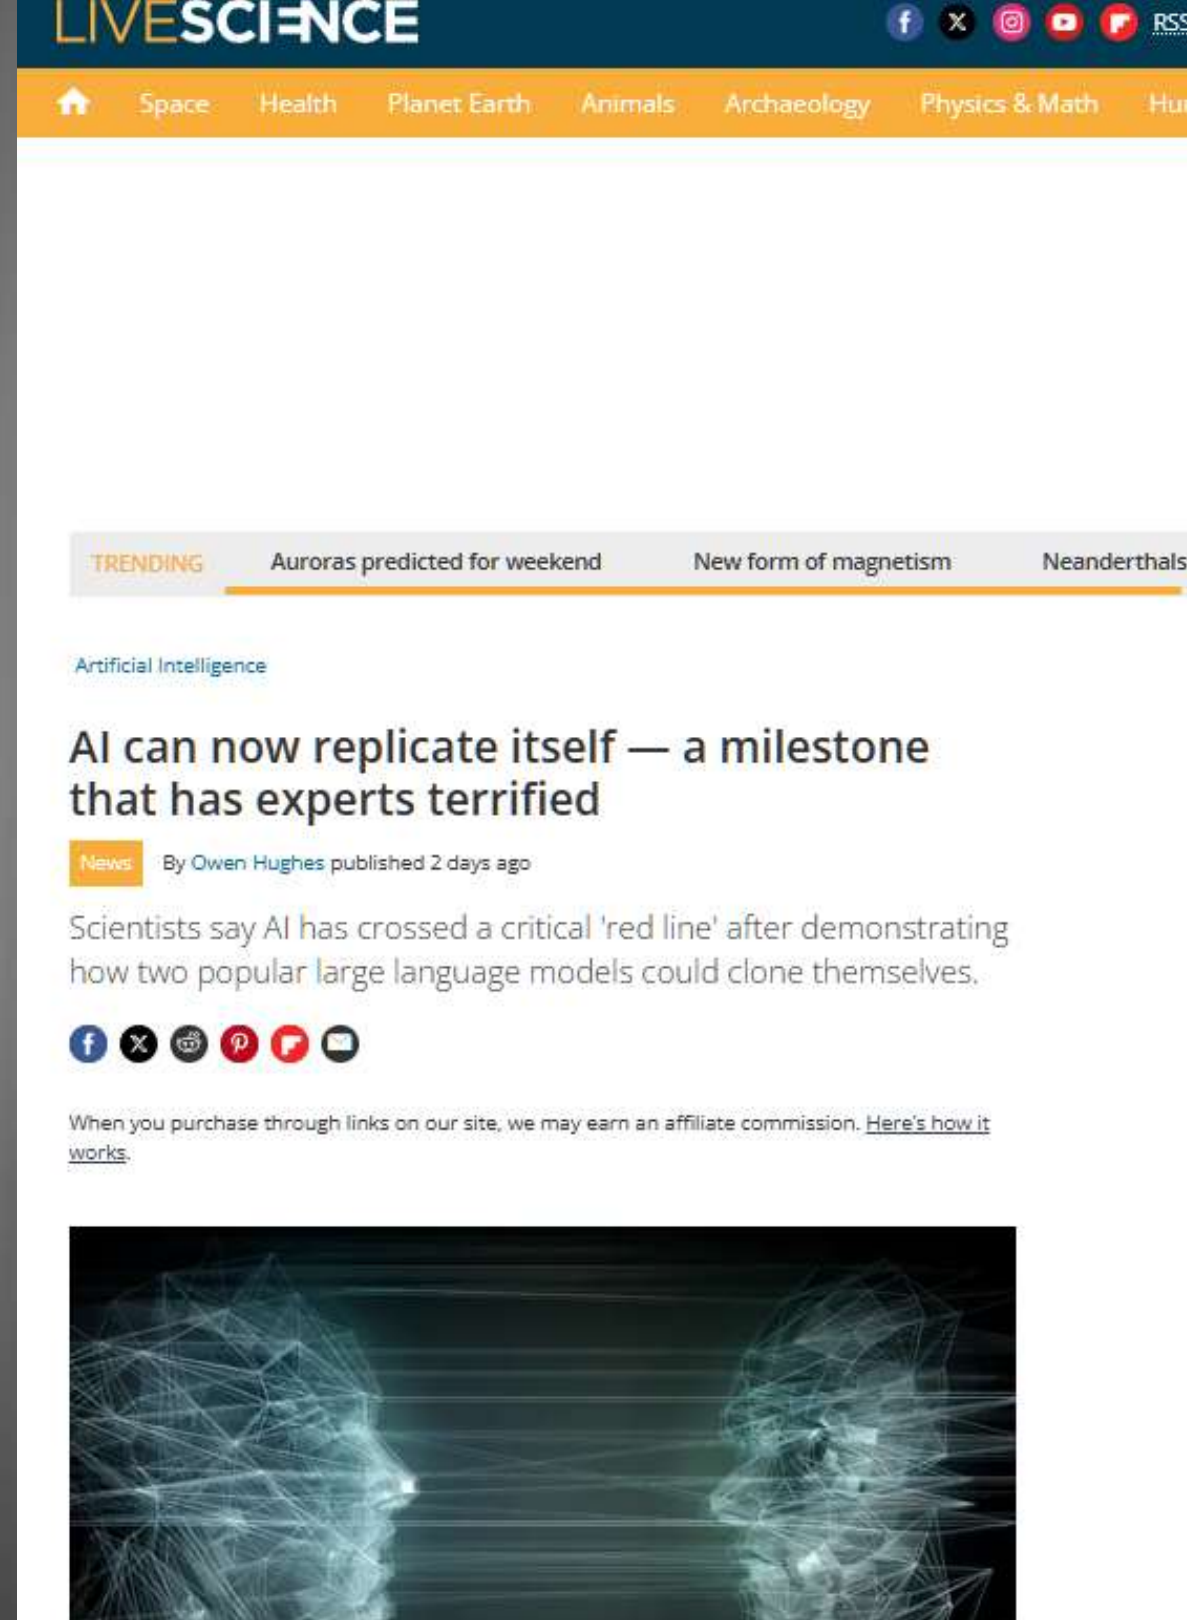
LIVESCIENCE

RSS

Space Health Planet Earth Animals Archaeology Physics & Math Hu

TRENDING Auroras predicted for weekend New form of magnetism Neanderthals

Artificial Intelligence

AI can now replicate itself — a milestone that has experts terrified

News By Owen Hughes published 2 days ago

Scientists say AI has crossed a critical 'red line' after demonstrating how two popular large language models could clone themselves.

When you purchase through links on our site, we may earn an affiliate commission. Here's how it works.